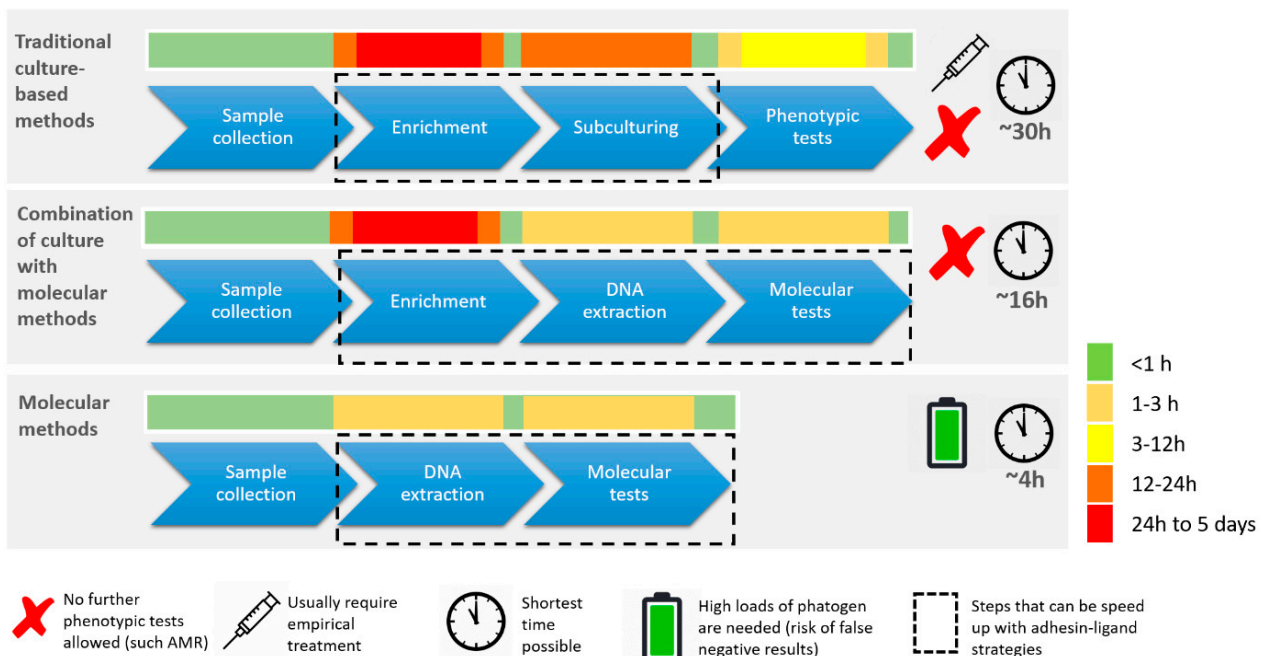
Traditional culture-based methods

Sample collection

Enrichment

Subculturing

Phenotypic tests

~30h

Combination of culture with molecular methods

Sample collection

Enrichment

DNA extraction

Molecular tests

~16h

Molecular methods

Sample collection

DNA extraction

Molecular tests

~4h

<1 h

1-3 h

3-12h

12-24h

24h to 5 days

No further phenotypic tests allowed (such AMR)

Usually require empirical treatment

Shortest time possible

High loads of phatogen are needed (risk of false negative results)

Steps that can be speed up with adhesin-ligand strategies